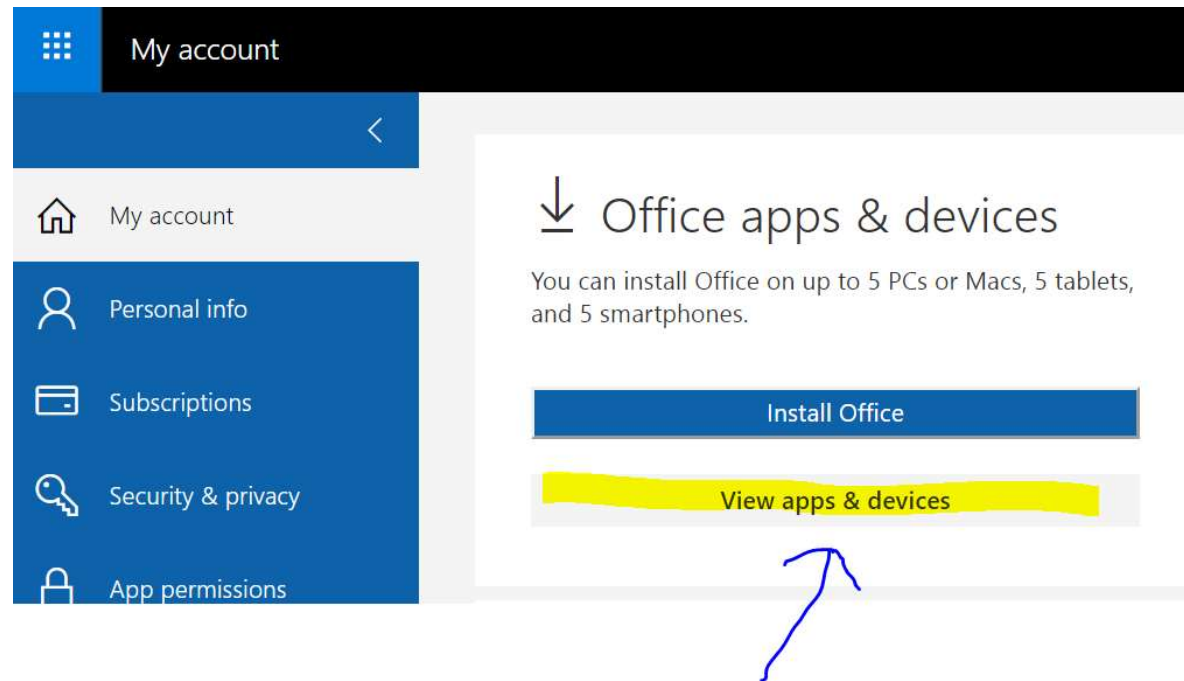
My account

My account

Personal info

Subscriptions

Security & privacy

App permissions

Office apps & devices

You can install Office on up to 5 PCs or Macs, 5 tablets, and 5 smartphones.

Install Office

View apps & devices